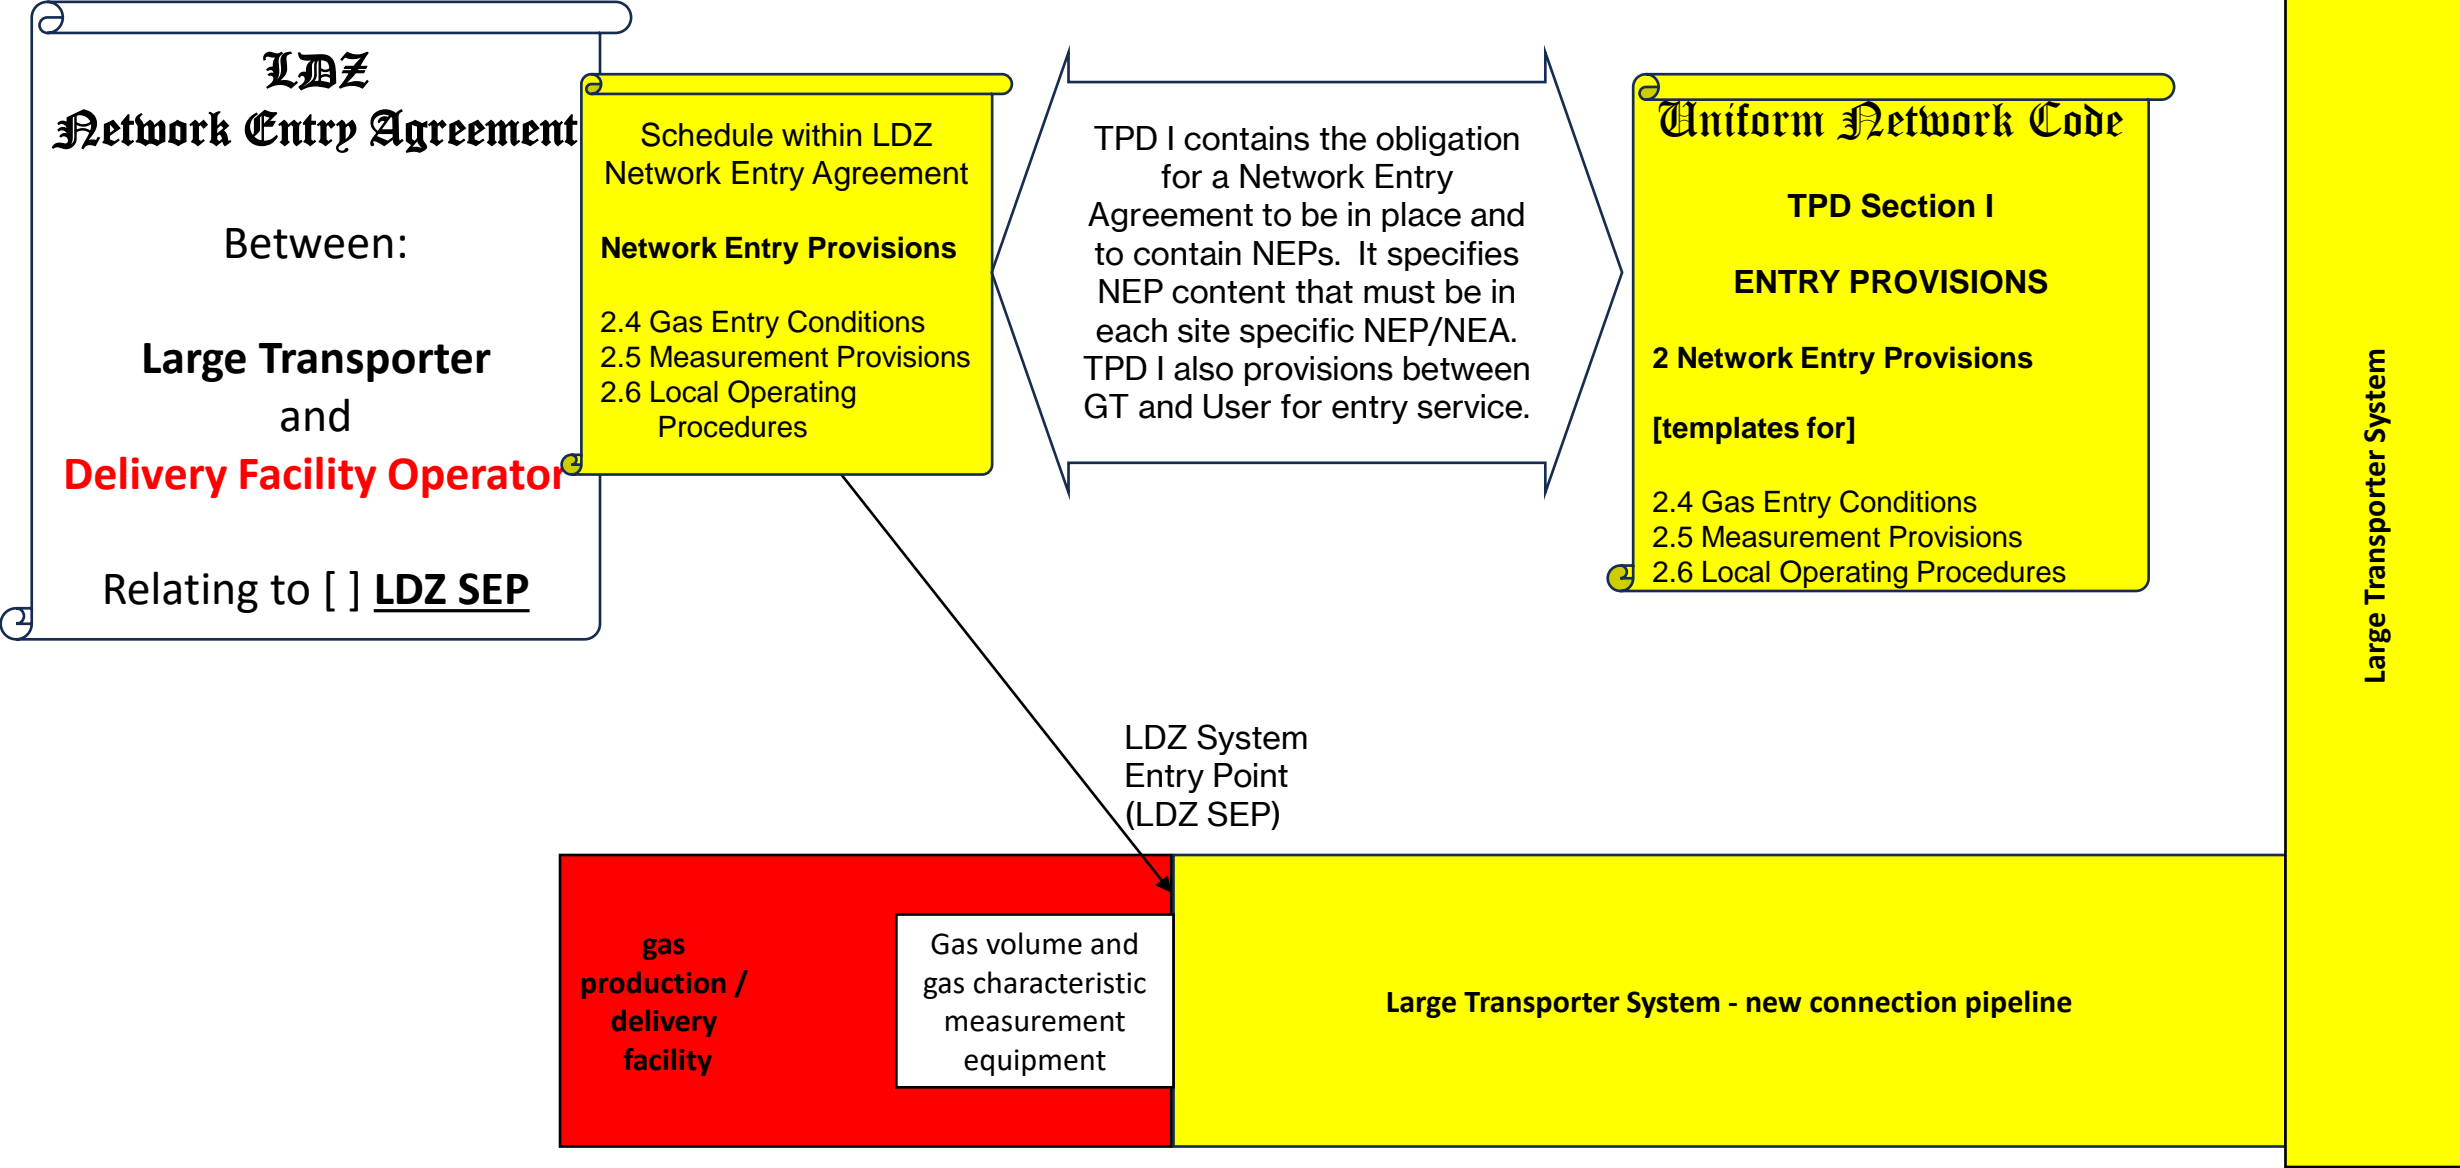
LDZ
Network Entry Agreement

Between:

Large Transporter
and
Delivery Facility Operator

Relating to [ ] LDZ SEP

Schedule within LDZ Network Entry Agreement

Network Entry Provisions

2.4 Gas Entry Conditions
2.5 Measurement Provisions
2.6 Local Operating Procedures

TPD I contains the obligation for a Network Entry Agreement to be in place and to contain NEPs. It specifies NEP content that must be in each site specific NEP/NEA. TPD I also provisions between GT and User for entry service.

Uniform Network Code

TPD Section I

ENTRY PROVISIONS

2 Network Entry Provisions

[templates for]

2.4 Gas Entry Conditions
2.5 Measurement Provisions
2.6 Local Operating Procedures

Large Transporter System

LDZ System Entry Point (LDZ SEP)

gas production / delivery facility

Gas volume and gas characteristic measurement equipment

Large Transporter System - new connection pipeline